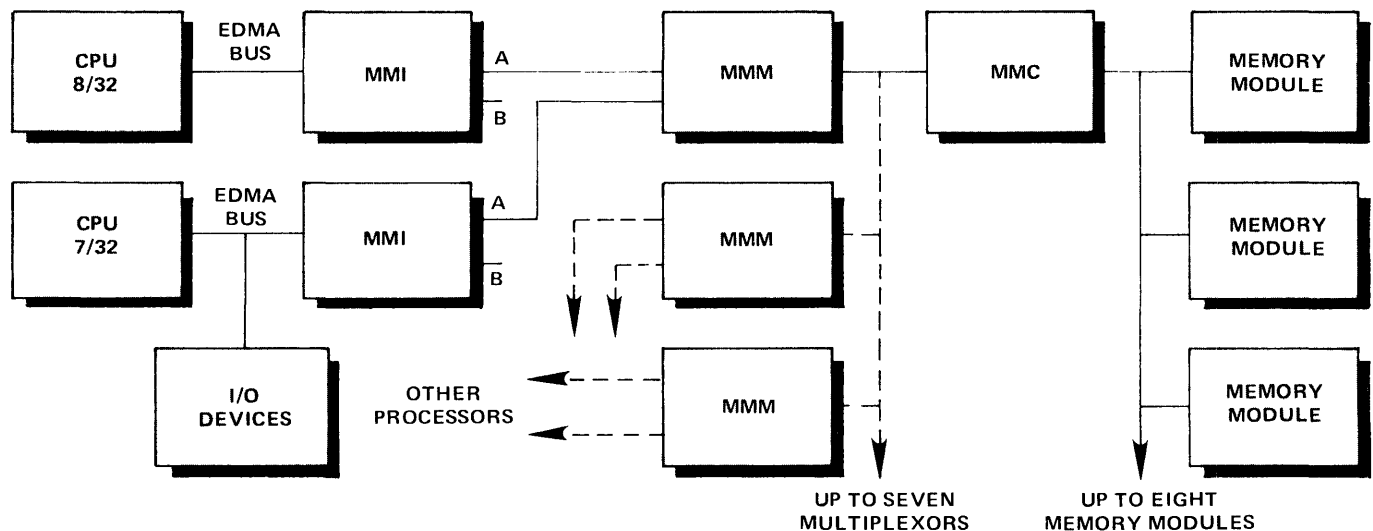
CPU 8/32

EDMA BUS

MMI

A

B

MMM

MMC

MEMORY MODULE

CPU 7/32

EDMA BUS

MMI

A

B

MMM

MEMORY MODULE

I/O DEVICES

OTHER PROCESSORS

MMM

MEMORY MODULE

UP TO SEVEN MULTIPLEXORS

UP TO EIGHT MEMORY MODULES